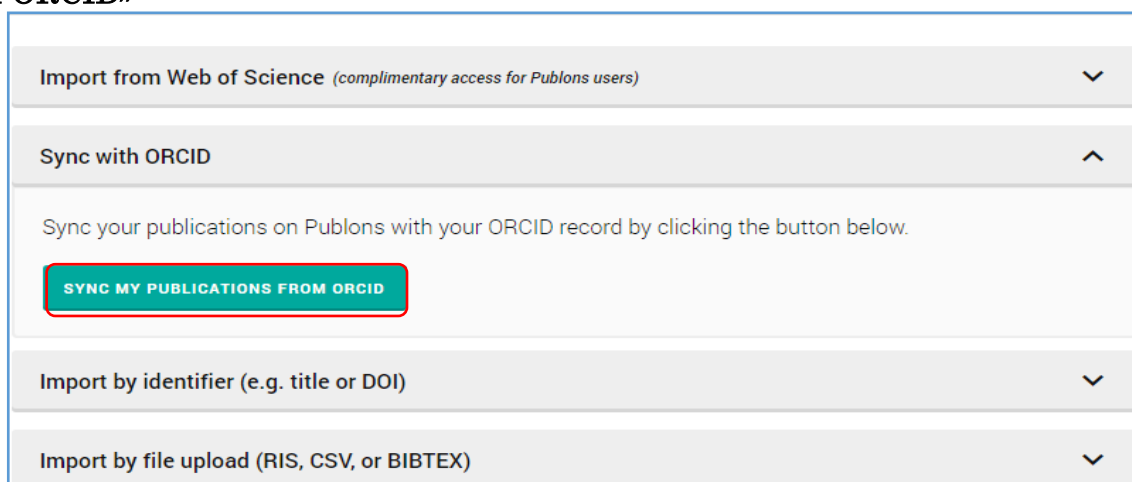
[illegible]

Import from Web of Science (complimentary access for Publons users)

Sync with ORCID

Sync your publications on Publons with your ORCID record by clicking the button below.

SYNC MY PUBLICATIONS FROM ORCID

Import by identifier (e.g. title or DOI)

Import by file upload (RIS, CSV, or BIBTEX)